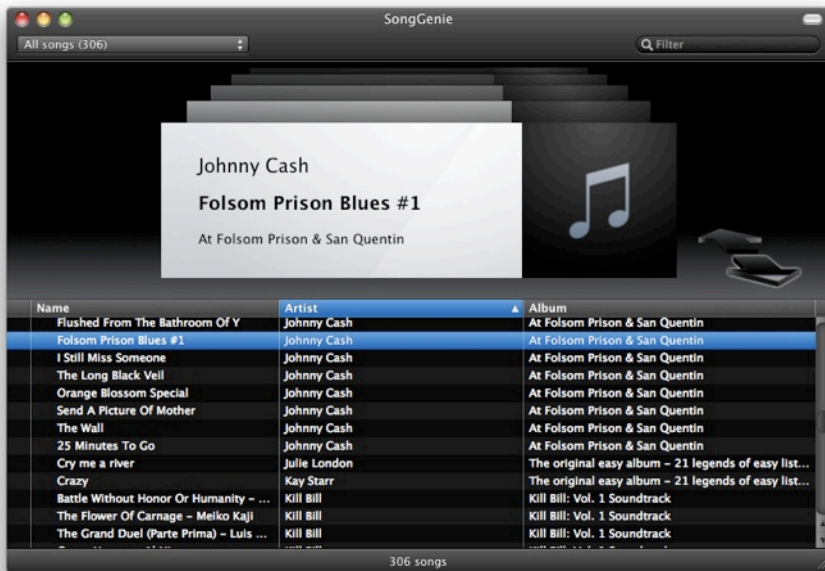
SongGenie

All songs (306)

Filter

Johnny Cash

Folsom Prison Blues #1

At Folsom Prison & San Quentin

| Name | Artist | Album |
|---|---|---|
| Flushed From The Bathroom Of Y | Johnny Cash | At Folsom Prison & San Quentin |
| Folsom Prison Blues #1 | Johnny Cash | At Folsom Prison & San Quentin |
| I Still Miss Someone | Johnny Cash | At Folsom Prison & San Quentin |
| The Long Black Veil | Johnny Cash | At Folsom Prison & San Quentin |
| Orange Blossom Special | Johnny Cash | At Folsom Prison & San Quentin |
| Send A Picture Of Mother | Johnny Cash | At Folsom Prison & San Quentin |
| The Wall | Johnny Cash | At Folsom Prison & San Quentin |
| 25 Minutes To Go | Johnny Cash | At Folsom Prison & San Quentin |
| Cry me a river | Julie London | The original easy album – 21 legends of easy list... |
| Crazy | Kay Starr | The original easy album – 21 legends of easy list... |
| Battle Without Honor Or Humanity – ... | Kill Bill | Kill Bill: Vol. 1 Soundtrack |
| The Flower Of Carnage – Meiko Kaji | Kill Bill | Kill Bill: Vol. 1 Soundtrack |
| The Grand Duel (Parte Prima) – Luis ... | Kill Bill | Kill Bill: Vol. 1 Soundtrack |
| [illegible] | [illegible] | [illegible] |

306 songs